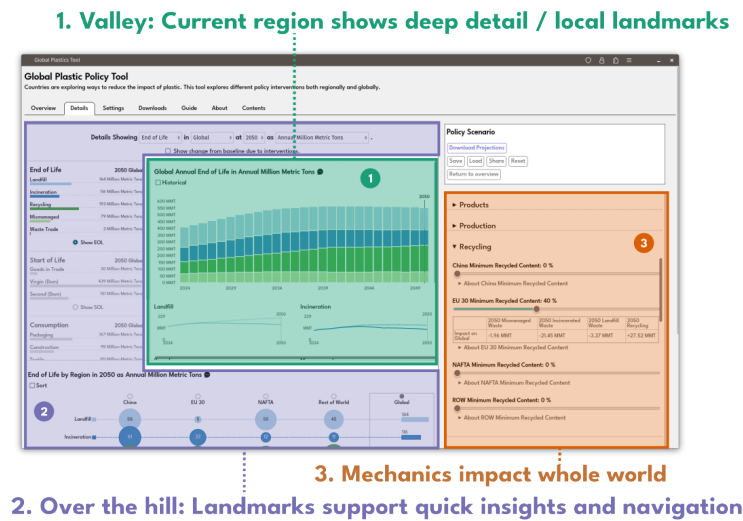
1. Valley: Current region shows deep detail / local landmarks

Global Plastics Tool

Global Plastic Policy Tool

Countries are exploring ways to reduce the impact of plastic. This tool explores different policy interventions both regionally and globally.

Overview | Details | Settings | Downloads | Guide | About | Contents

Details Showing End of Life in Global at 2050 as Annual Million Metric Tons .

Show change from baseline due to interventions

End of Life 2050 Global

Landfill 

Incineration 196 Million Metric Tons

Recycling 166 Million Metric Tons

Mismanaged 79 Million Metric Tons

Waste Trade 2 Million Metric Tons

Show EOL

Start of Life 2050 Global

Goods in Trade

Virgin (Raw) 639 Million Metric Tons

Secondary (Raw)

Show SOL

Consumption 2050 Global

Packaging 167 Million Metric Tons

Construction 110 Million Metric Tons

Global Annual End of Life in Annual Million Metric Tons

Historical

1

2050

600 MMT
550 MMT
500 MMT
450 MMT
400 MMT
350 MMT
300 MMT
250 MMT
200 MMT
150 MMT
100 MMT
50 MMT
0 MMT

2024 2029 2034 2039 2044 2049

Landfill 2050

Incineration 2050

2024 2024 2050

End of Life by Region in 2050 as Annual Million Metric Tons

Sort

China | EU 30 | NAFTA | Rest of World | Global

Landfill

Incineration

2

Policy Scenario

Download Projections

Save | Load | Share | Reset

Return to overview

▸ Products

▸ Production

▾ Recycling

3

China Minimum Recycled Content: 0 %

▸ About China Minimum Recycled Content

EU 30 Minimum Recycled Content: 40 %

| | 2050 Mismanaged Waste | 2050 Incinerated Waste | 2050 Landfill Waste | 2050 Recycling |
|---|---|---|---|---|
| Impact on Global | -1.96 MMT | -21.45 MMT | -3.37 MMT | +27.52 MMT |

▸ About EU 30 Minimum Recycled Content

NAFTA Minimum Recycled Content: 0 %

▸ About NAFTA Minimum Recycled Content

ROW Minimum Recycled Content: 0 %

▸ About ROW Minimum Recycled Content

3. Mechanics impact whole world

2. Over the hill: Landmarks support quick insights and navigation